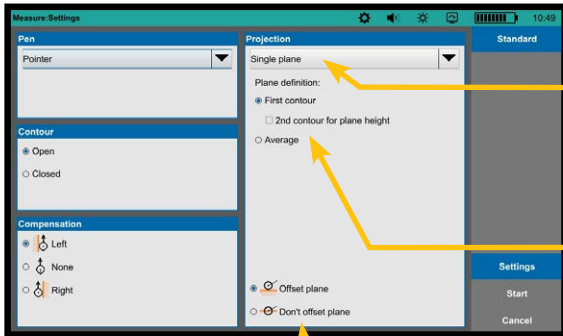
Measure:Settings

10:49

Pen

Pointer

Contour

Open

Closed

Compensation

Left

None

Right

Projection

Single plane

Plane definition:

First contour

2nd contour for plane height

Average

Offset plane

Don't offset plane

Standard

Settings

Start

Cancel